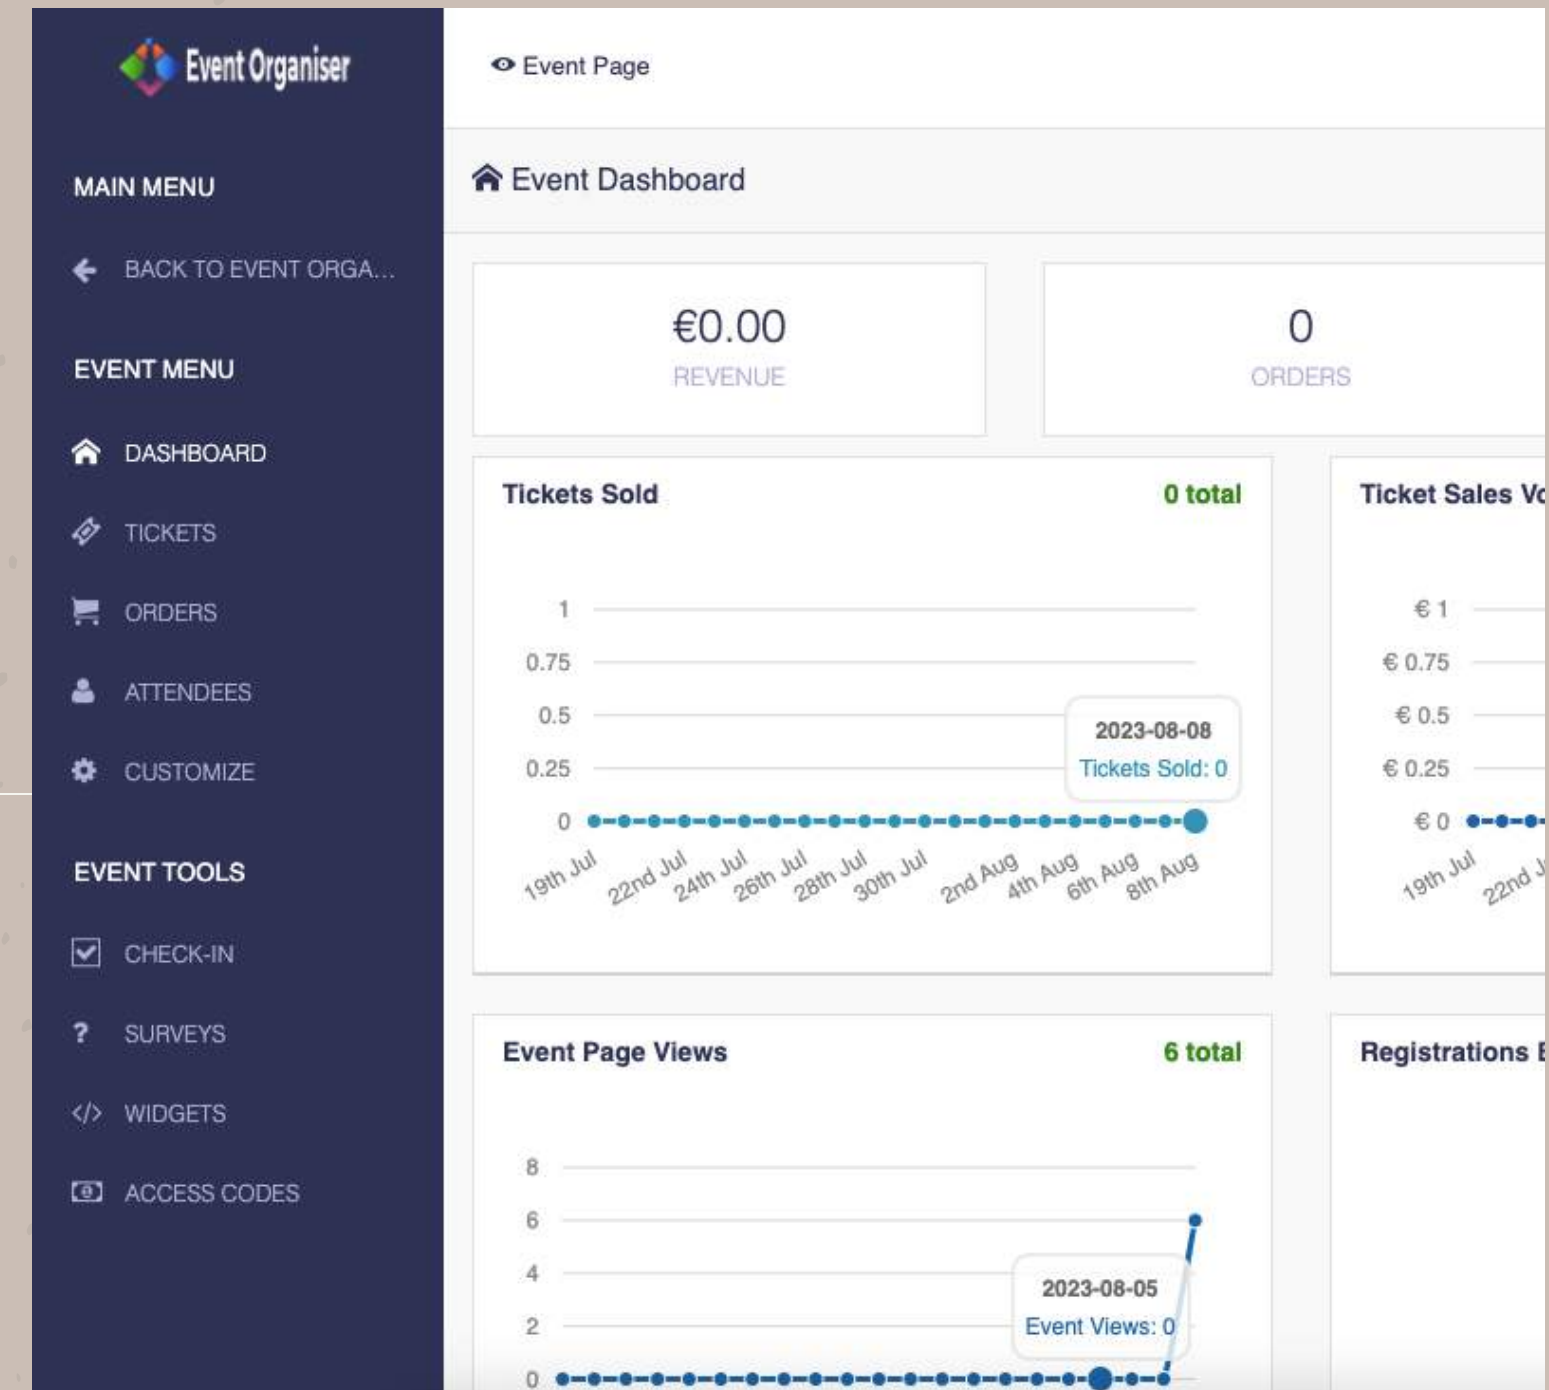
Event Organiser

MAIN MENU

BACK TO EVENT ORGA...

EVENT MENU

DASHBOARD

TICKETS

ORDERS

ATTENDEES

CUSTOMIZE

EVENT TOOLS

CHECK-IN

SURVEYS

WIDGETS

ACCESS CODES

Event Page

Event Dashboard

€0.00
REVENUE

0
ORDERS

Tickets Sold
0 total

1
0.75
0.5
0.25
0

2023-08-08
Tickets Sold: 0

19th Jul 22nd Jul 24th Jul 26th Jul 28th Jul 30th Jul 2nd Aug 4th Aug 6th Aug 8th Aug

Ticket Sales Vo

€ 1
€ 0.75
€ 0.5
€ 0.25
€ 0

19th Jul 22nd J

Event Page Views
6 total

8
6
4
2
0

2023-08-05
Event Views: 0

Registrations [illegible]